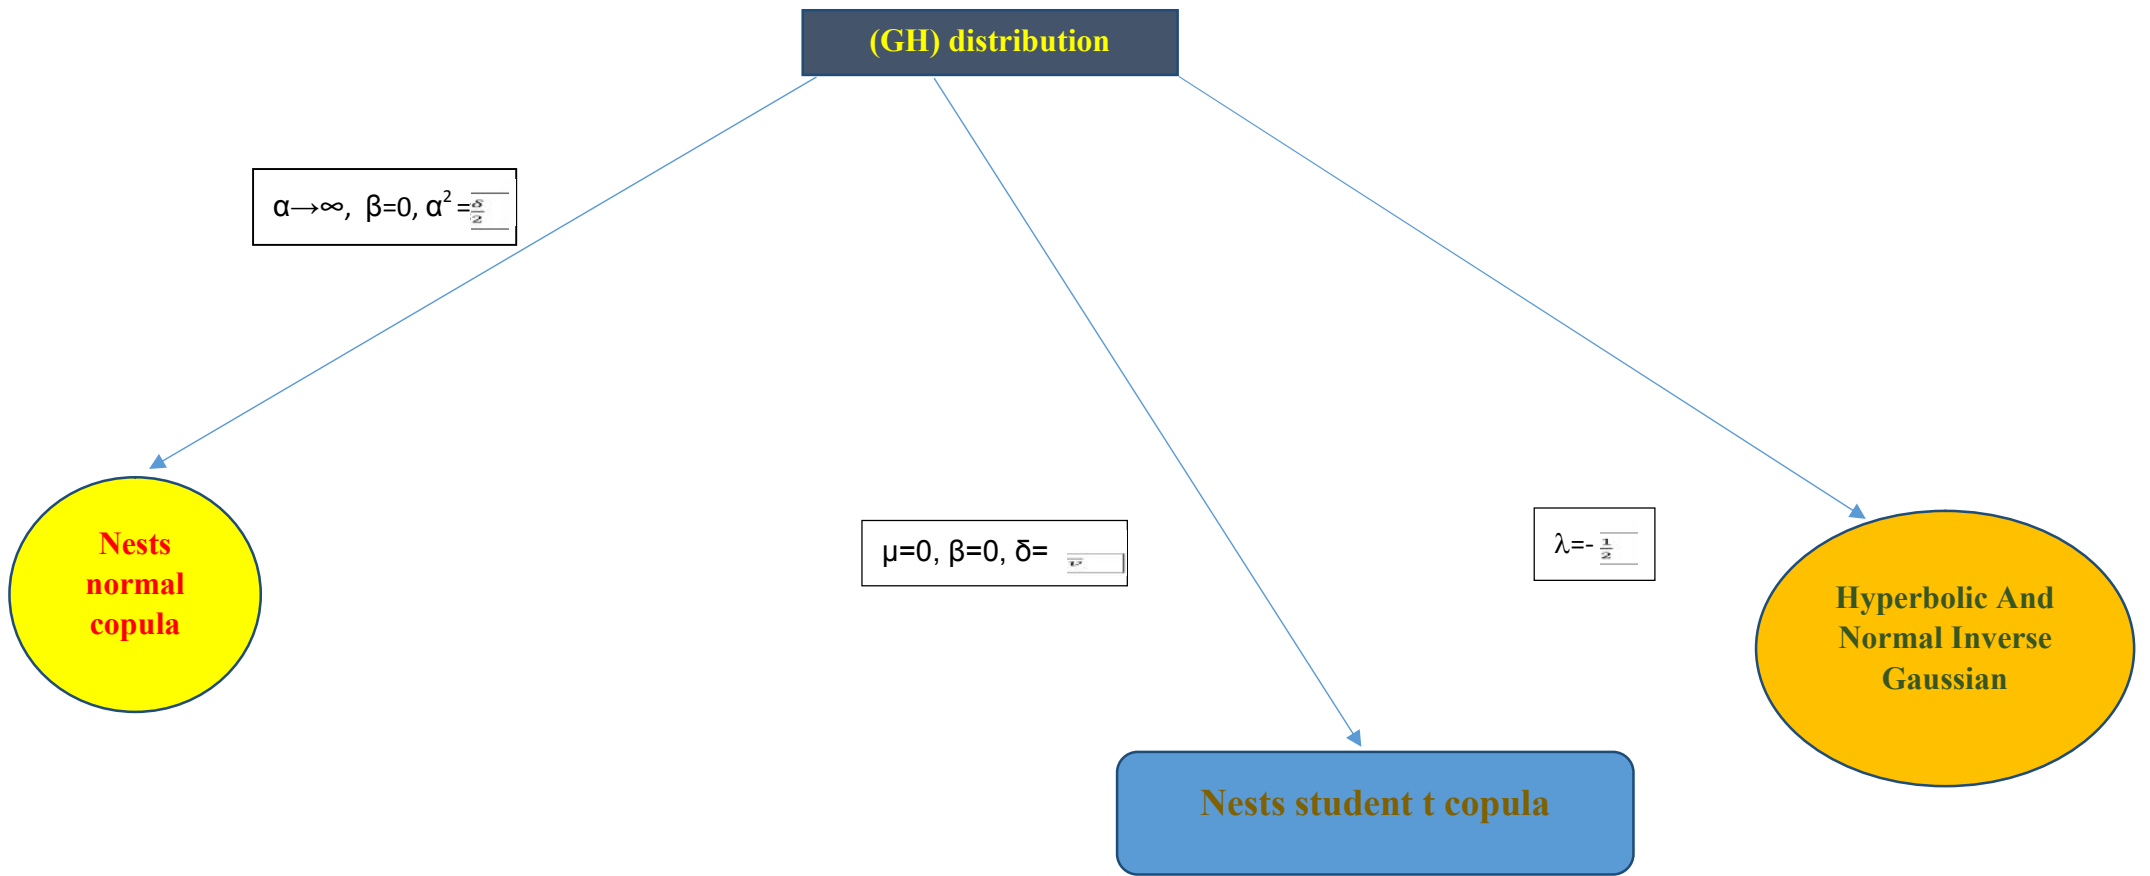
(GH) distribution

$\alpha\rightarrow\infty$, $\beta=0$, $\alpha^2=\frac{\delta}{2}$

Nests normal copula

$\mu=0$, $\beta=0$, $\delta=$ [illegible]

$\lambda=-\frac{1}{2}$

Hyperbolic And Normal Inverse Gaussian

Nests student t copula